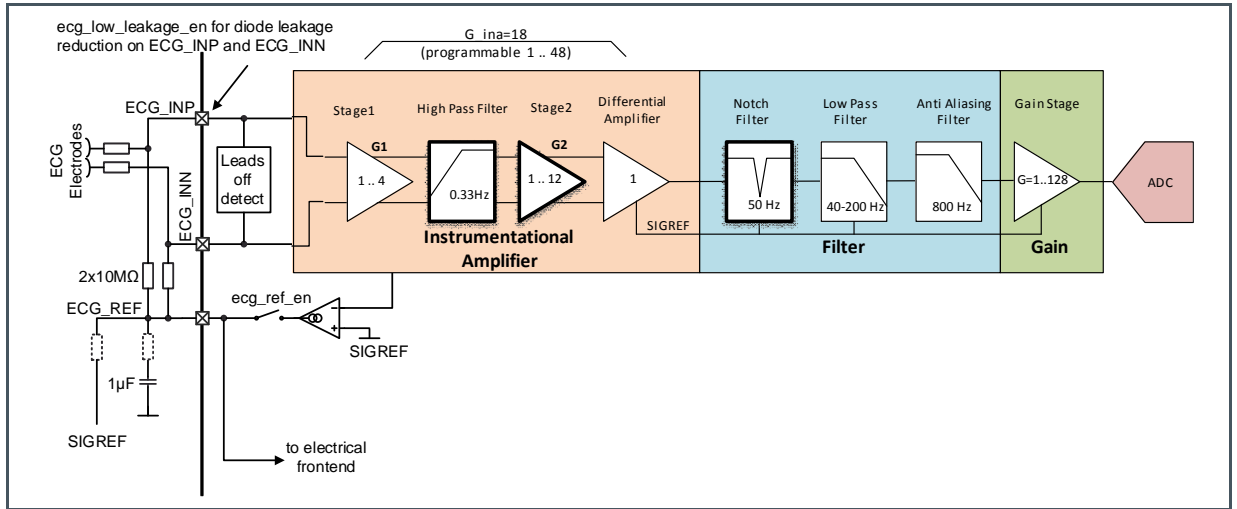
ecg_low_leakage_en for diode leakage reduction on ECG_INP and ECG_INN

G_ina=18
(programmable 1 .. 48)

ECG_INP

ECG Electrodes

Leads off detect

ECG_INN

Stage1

G1

1 .. 4

High Pass Filter

0.33Hz

Stage2

G2

1 .. 12

Differential Amplifier

1

SIGREF

Instrumentational Amplifier

Notch Filter

50 Hz

Low Pass Filter

40-200 Hz

Anti Aliasing Filter

800 Hz

Filter

Gain Stage

G=1..128

Gain

ADC

2x10MΩ

ECG_REF

ecg_ref_en

SIGREF

1µF

SIGREF

to electrical frontend